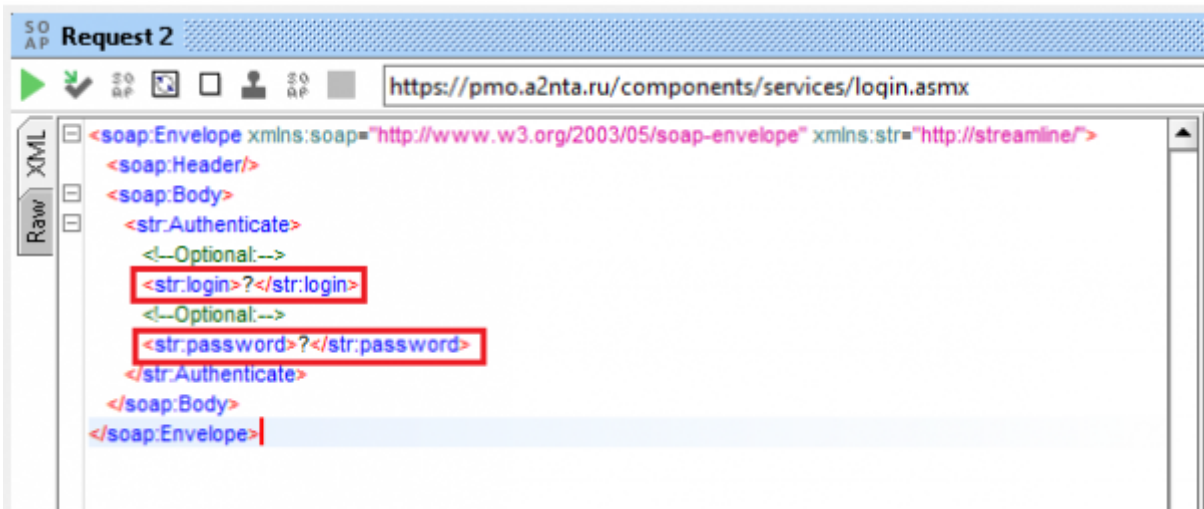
SO AP Request 2

https://pmo.a2nta.ru/components/services/login.asmx

XML
Raw

<soap:Envelope xmlns:soap="http://www.w3.org/2003/05/soap-envelope" xmlns:str="http://streamline/">
<soap:Header/>
<soap:Body>
<str:Authenticate>
<!--Optional:-->
<str:login>?</str:login>
<!--Optional:-->
<str:password>?</str:password>
</str:Authenticate>
</soap:Body>
</soap:Envelope>